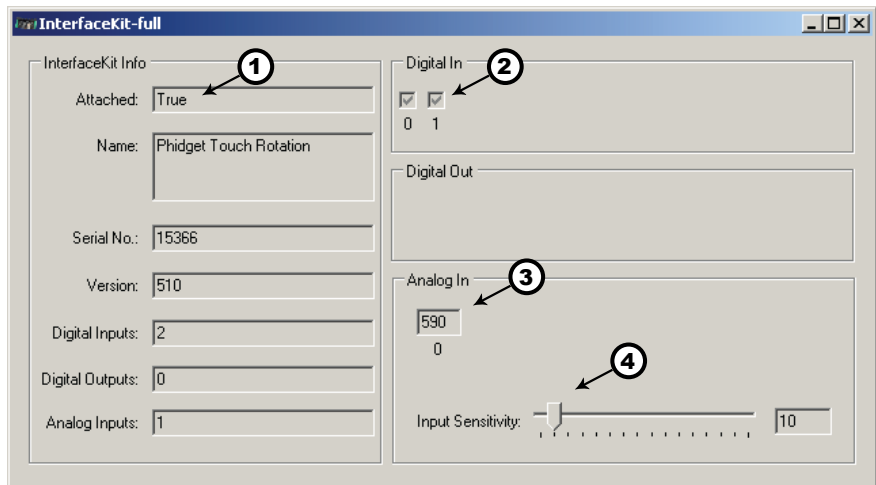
InterfaceKit-full

InterfaceKit Info

Attached: True

Name: Phidget Touch Rotation

Serial No.: 15366

Version: 510

Digital Inputs: 2

Digital Outputs: 0

Analog Inputs: 1

Digital In

0 1

Digital Out

Analog In

590

0

Input Sensitivity: 10

1

2

3

4